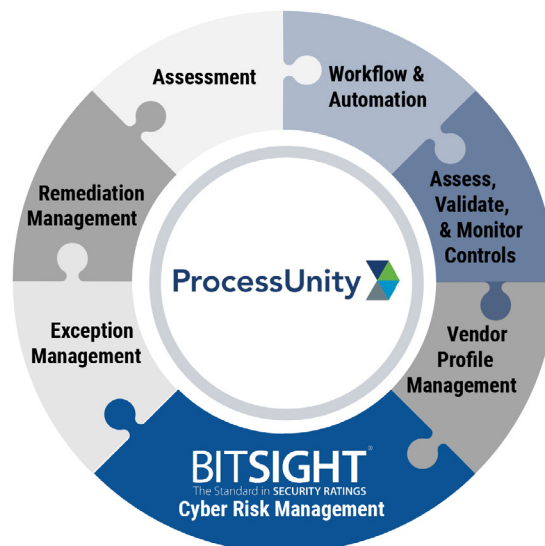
Assessment

Workflow & Automation

Assess, Validate, & Monitor Controls

Vendor Profile Management

BITSIGHT®
The Standard in SECURITY RATINGS
Cyber Risk Management

Exception Management

Remediation Management

ProcessUnity